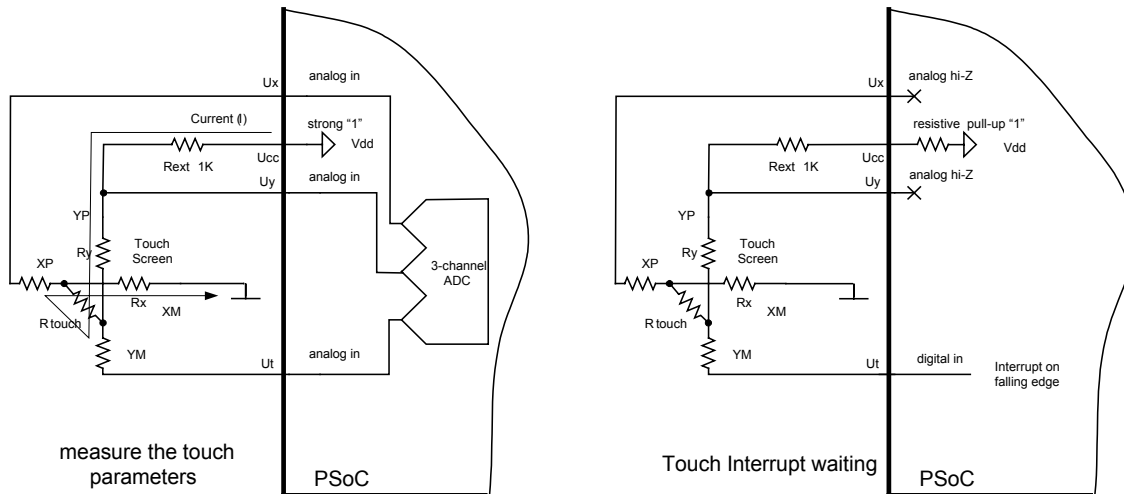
Ux
analog in
Current (I)
strong "1"
Rext 1K
Ucc
Vdd
Uy
analog in
YP
Ry
Touch Screen
XP
Rx
XM
R touch
3-channel ADC
YM
Ut
analog in
measure the touch parameters
PSoC

Ux
analog hi-Z
resistive pull-up "1"
Rext 1K
Ucc
Vdd
Uy
analog hi-Z
YP
Ry
Touch Screen
XP
Rx
XM
R touch
YM
Ut
digital in
Interrupt on falling edge
Touch Interrupt waiting
PSoC